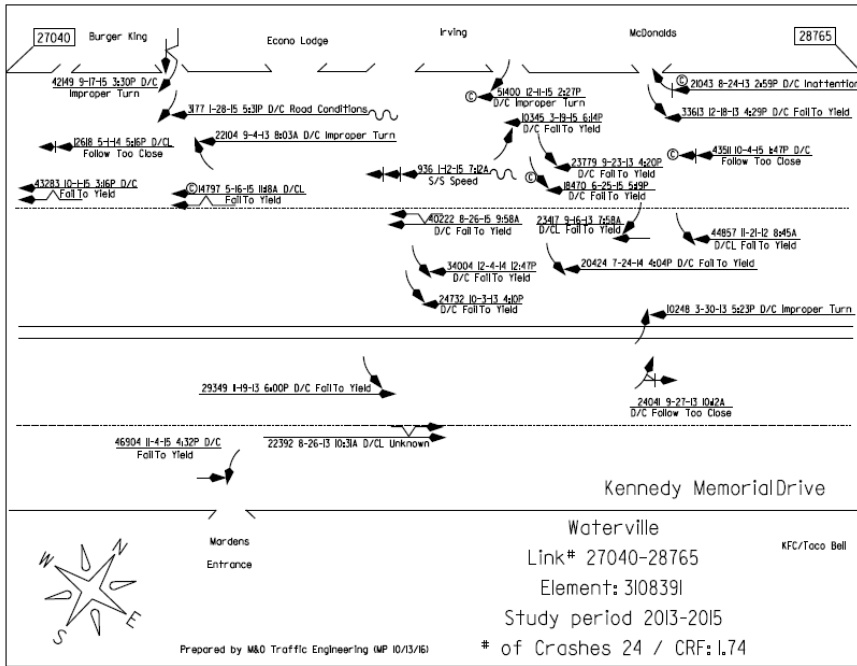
27040
Burger King
Econo Lodge
Irving
McDonalds
28765

42149 9-17-15 3:30P D/C
Improper Turn

3177 1-28-15 5:31P D/C Road Conditions

22104 9-4-13 8:03A D/C Improper Turn

12618 5-1-14 5:16P D/CL
Follow Too Close

43283 10-1-15 3:16P D/C
Fail To Yield

© 14797 5-16-15 11:18A D/CL
Fail To Yield

© 51400 12-11-15 2:27P
D/C Improper Turn

10345 3-19-15 6:14P
D/C Fail To Yield

936 1-12-15 7:12A
S/S Speed

23779 9-23-13 4:20P
D/C Fail To Yield

© 18470 6-25-15 5:19P
D/C Fail To Yield

© 21043 8-24-13 2:59P D/C Inattention

33613 12-18-13 4:29P D/C Fail To Yield

© 43511 10-4-15 1:47P D/C
Follow Too Close

40222 8-26-15 9:58A
D/C Fail To Yield

23417 9-16-13 7:58A
D/CL Fail To Yield

44857 11-21-12 8:45A
D/CL Fail To Yield

34004 12-4-14 12:47P
D/C Fail To Yield

20424 7-24-14 4:04P D/C Fail To Yield

24732 10-3-13 4:10P
D/C Fail To Yield

10248 3-30-13 5:23P D/C Improper Turn

29349 1-19-13 6:00P D/C Fail To Yield

24041 9-27-13 10:12A
D/C Follow Too Close

46904 11-4-15 4:32P D/C
Fail To Yield

22392 8-26-13 10:31A D/CL Unknown

Kennedy Memorial Drive

W
N
E
S

Mardens
Entrance

Waterville
Link# 27040-28765
Element: 3108391
Study period 2013-2015
# of Crashes 24 / CRF: 1.74

KFC/Taco Bell

Prepared by M&O Traffic Engineering (MP 10/13/16)